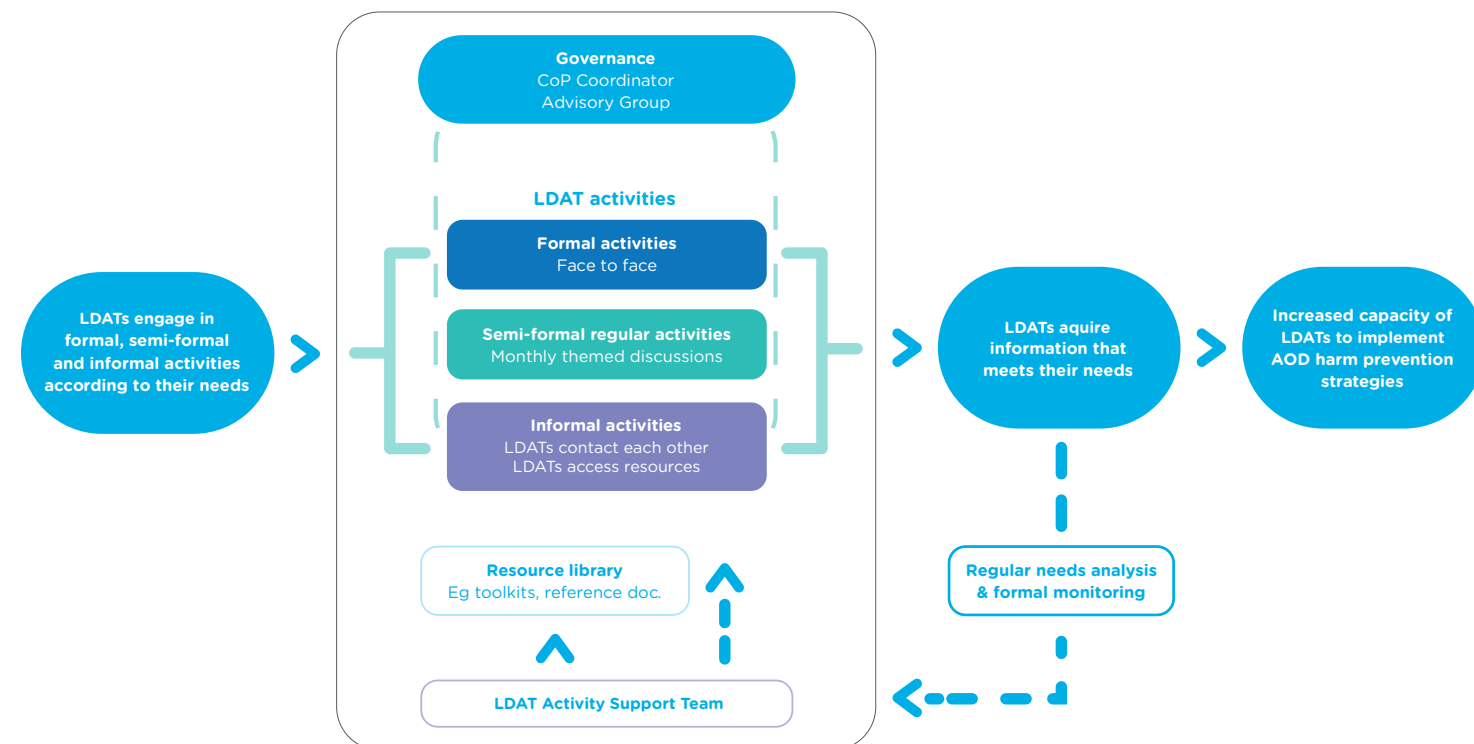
LDATs engage in formal, semi-formal and informal activities according to their needs

Governance
CoP Coordinator
Advisory Group

LDAT activities

Formal activities
Face to face

Semi-formal regular activities
Monthly themed discussions

Informal activities
LDATs contact each other
LDATs access resources

Resource library
Eg toolkits, reference doc.

LDAT Activity Support Team

LDATs aquire information that meets their needs

Increased capacity of LDATs to implement AOD harm prevention strategies

Regular needs analysis & formal monitoring